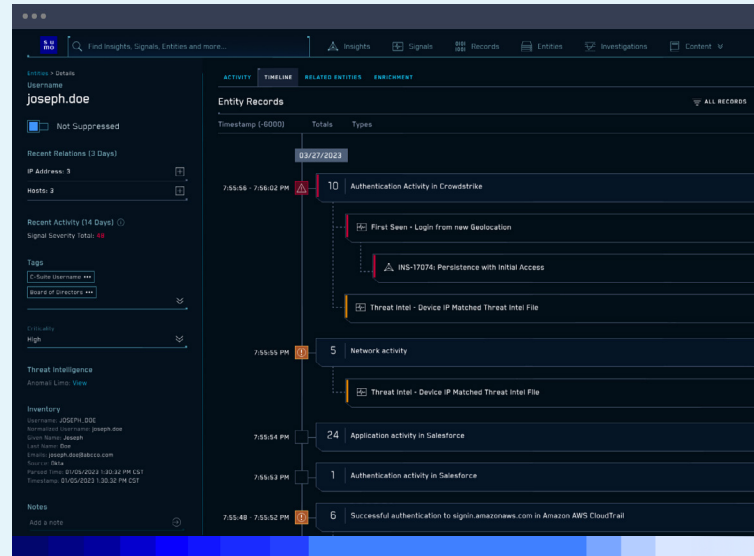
su mo

Find Insights, Signals, Entities and more...

Insights Signals Records Entities Investigations Content

Entities > Details

Username

joseph.doe

Not Suppressed

Recent Relations (3 Days)

IP Address: 3

Hosts: 3

Recent Activity (14 Days)

Signal Severity Total: 48

Tags

C-Suite Usernames •••

Board of Directors •••

Criticality

High

Threat Intelligence

Anomali Limo: View

Inventory

Username: JOSEPH_DOE
Normalized Username: joseph.doe
Given Name: Jeseph
Last Name: Doe
Email: joseph.doe@abcco.com
Source: Data
Parsed Time: 01/05/2023 1:30:32 PM CST
Timestamp: 01/05/2023 1:30:32 PM CST

Notes

Add a note

ACTIVITY TIMELINE RELATED ENTITIES ENRICHMENT

Entity Records

ALL RECORDS

Timestamp (-6000) Totals Types

03/27/2023

7:55:56 - 7:56:02 PM 10 Authentication Activity in Crowdstrike

First Seen - Login from new Geolocation

INS-17074: Persistence with Initial Access

Threat Intel - Device IP Matched Threat Intel File

7:55:55 PM 5 Network activity

Threat Intel - Device IP Matched Threat Intel File

7:55:54 PM 24 Application activity in Salesforce

7:55:53 PM 1 Authentication activity in Salesforce

7:55:48 - 7:55:52 PM 6 Successful authentication to signin.amazonaws.com in Amazon AWS CloudTrail